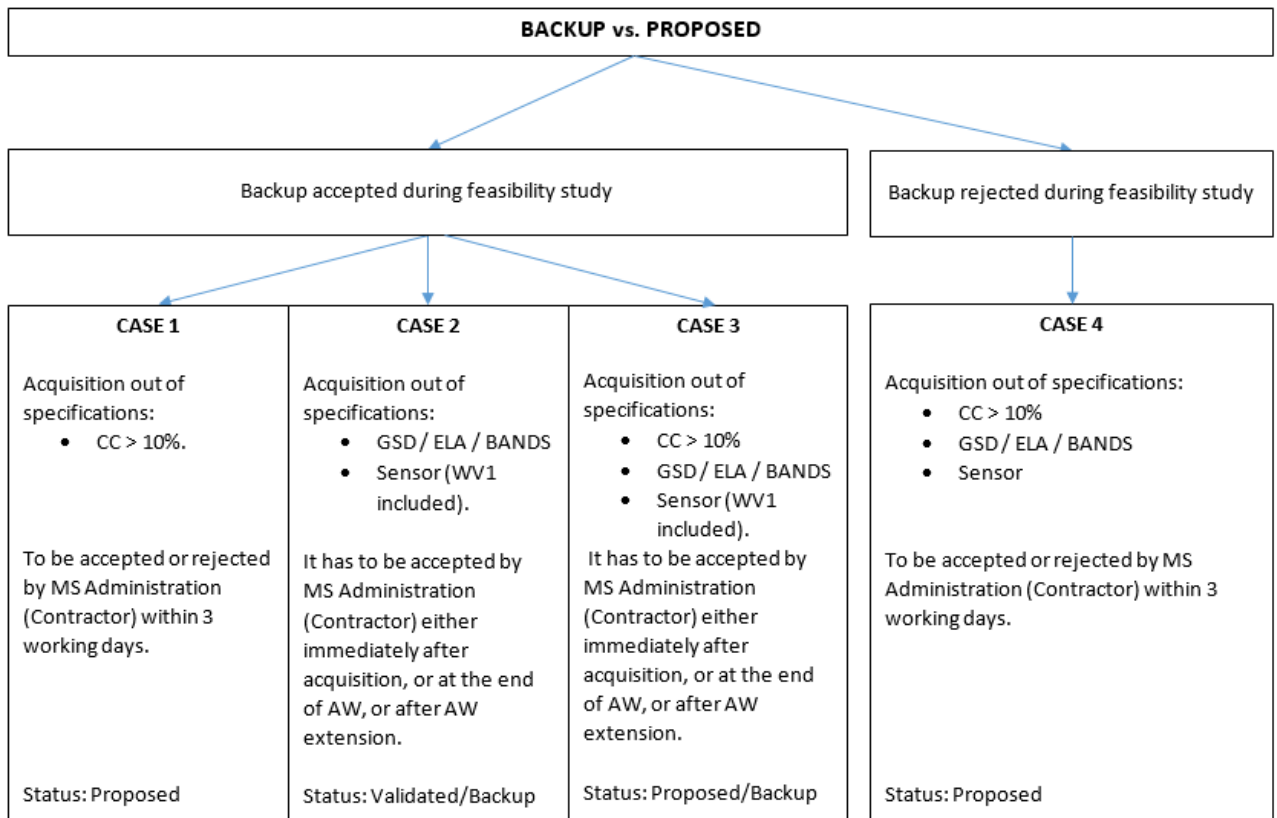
BACKUP vs. PROPOSED

Backup accepted during feasibility study

Backup rejected during feasibility study

CASE 1

Acquisition out of specifications:
- CC > 10%.

To be accepted or rejected by MS Administration (Contractor) within 3 working days.

Status: Proposed

CASE 2

Acquisition out of specifications:
- GSD / ELA / BANDS
- Sensor (WV1 included).

It has to be accepted by MS Administration (Contractor) either immediately after acquisition, or at the end of AW, or after AW extension.

Status: Validated/Backup

CASE 3

Acquisition out of specifications:
- CC > 10%
- GSD / ELA / BANDS
- Sensor (WV1 included).

It has to be accepted by MS Administration (Contractor) either immediately after acquisition, or at the end of AW, or after AW extension.

Status: Proposed/Backup

CASE 4

Acquisition out of specifications:
- CC > 10%
- GSD / ELA / BANDS
- Sensor

To be accepted or rejected by MS Administration (Contractor) within 3 working days.

Status: Proposed